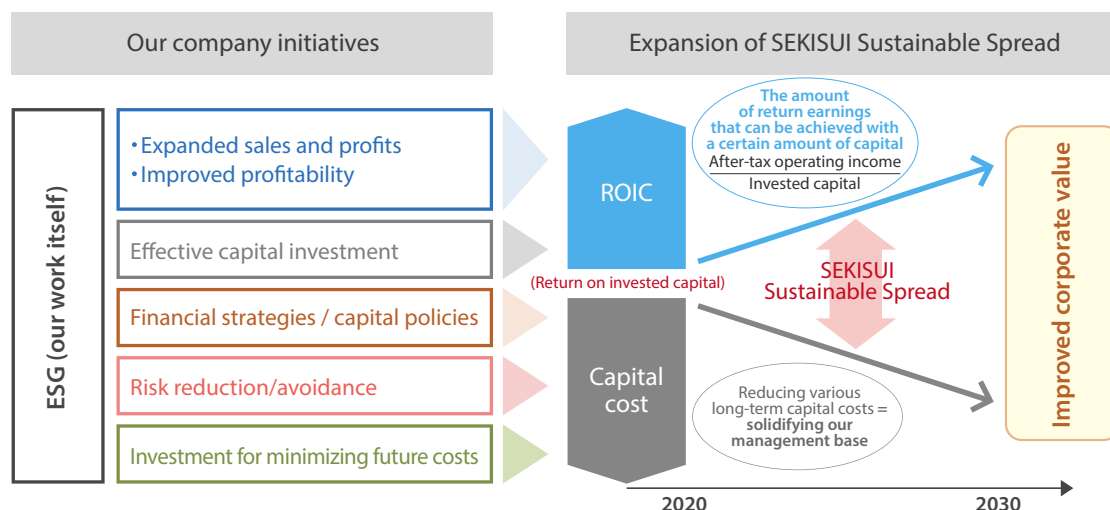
Our company initiatives

Expansion of SEKISUI Sustainable Spread

ESG (our work itself)

・Expanded sales and profits
・Improved profitability

Effective capital investment

Financial strategies / capital policies

Risk reduction/avoidance

Investment for minimizing future costs

ROIC

(Return on invested capital)

Capital cost

The amount of return earnings that can be achieved with a certain amount of capital

$\frac{\text{After-tax operating income}}{\text{Invested capital}}$

SEKISUI Sustainable Spread

Reducing various long-term capital costs = solidifying our management base

Improved corporate value

2020

2030